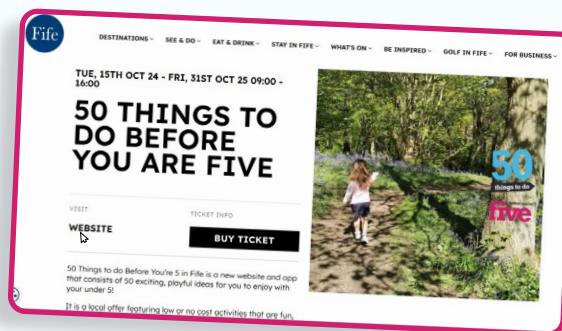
Fife

DESTINATIONS SEE & DO EAT & DRINK STAY IN FIFE WHAT'S ON BE INSPIRED GOLF IN FIFE FOR BUSINESS

TUE, 15TH OCT 24 - FRI, 31ST OCT 25 09:00 - 16:00

50 THINGS TO DO BEFORE YOU ARE FIVE

VISIT
WEBSITE

TICKET INFO
BUY TICKET

50 Things to do Before You're 5 in Fife is a new website and app that consists of 50 exciting, playful ideas for you to enjoy with your under 5!

It is a local offer featuring low or no cost activities that are fun,

50
things to do
five